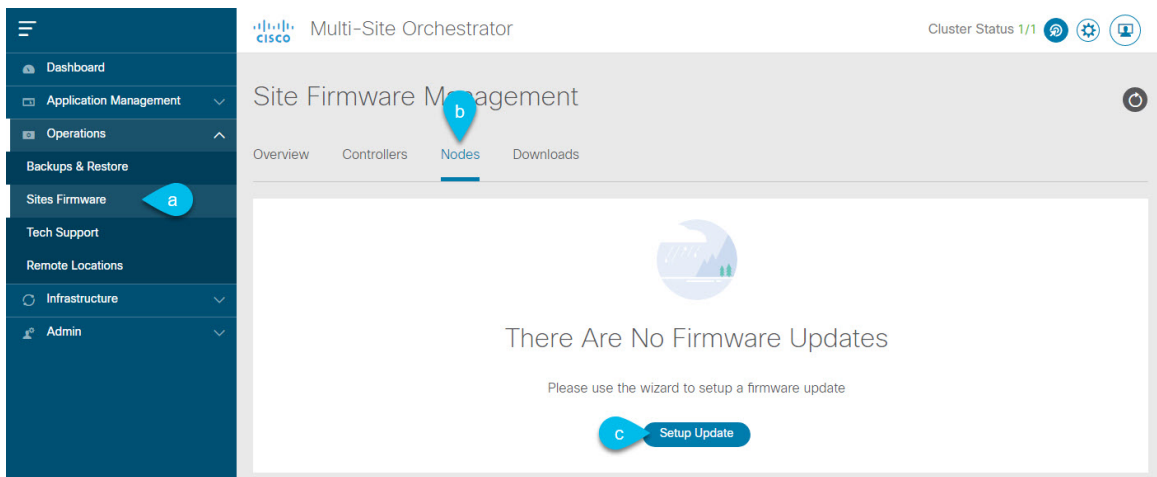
Dashboard
Application Management
Operations
Backups & Restore
Sites Firmware
a
Tech Support
Remote Locations
Infrastructure
Admin

cisco Multi-Site Orchestrator
Cluster Status 1/1

Site Firmware M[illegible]agement
b
Overview Controllers Nodes Downloads

There Are No Firmware Updates

Please use the wizard to setup a firmware update

c
Setup Update